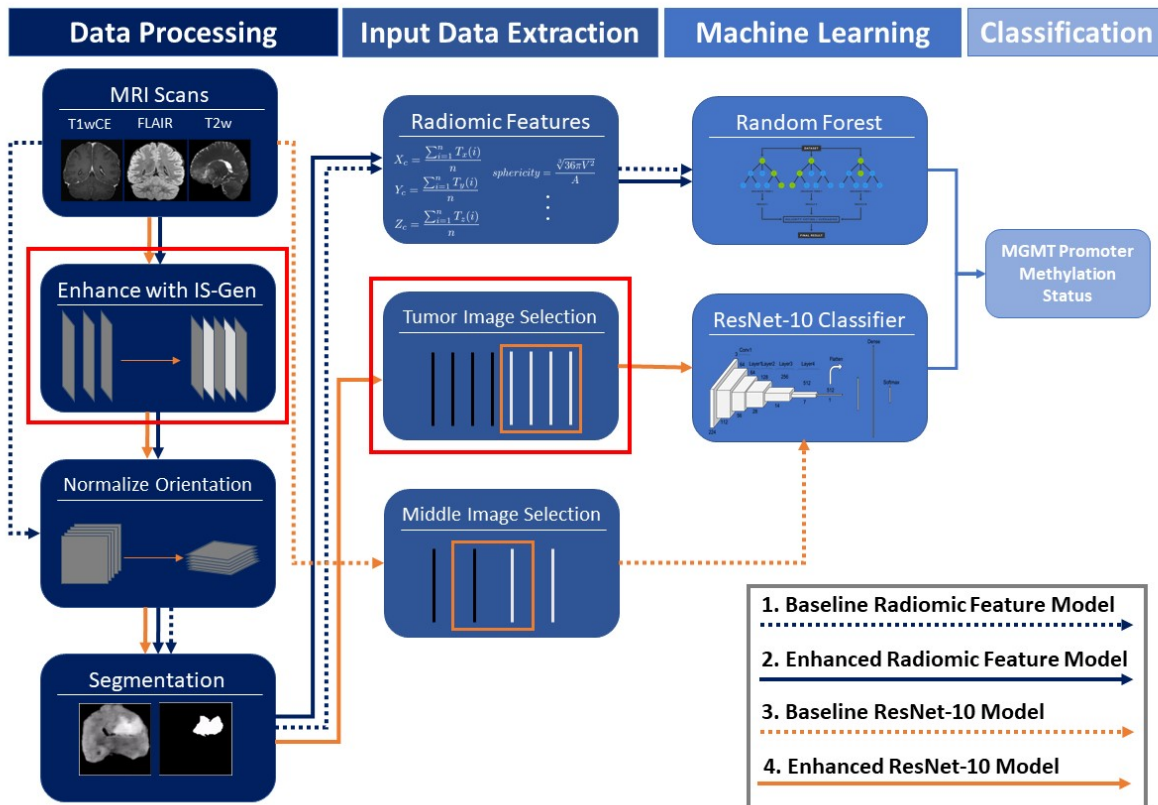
Data Processing

Input Data Extraction

Machine Learning

Classification

MRI Scans

T1wCE FLAIR T2w

Enhance with IS-Gen

Normalize Orientation

Segmentation

Radiomic Features

$X_c = \frac{\sum_{i=1}^{n} T_x(i)}{n}$

$Y_c = \frac{\sum_{i=1}^{n} T_y(i)}{n}$

$Z_c = \frac{\sum_{i=1}^{n} T_z(i)}{n}$

$sphericity = \frac{\sqrt[3]{36\pi V^2}}{A}$

Tumor Image Selection

Middle Image Selection

Random Forest

ResNet-10 Classifier

MGMT Promoter Methylation Status

1. Baseline Radiomic Feature Model

2. Enhanced Radiomic Feature Model

3. Baseline ResNet-10 Model

4. Enhanced ResNet-10 Model